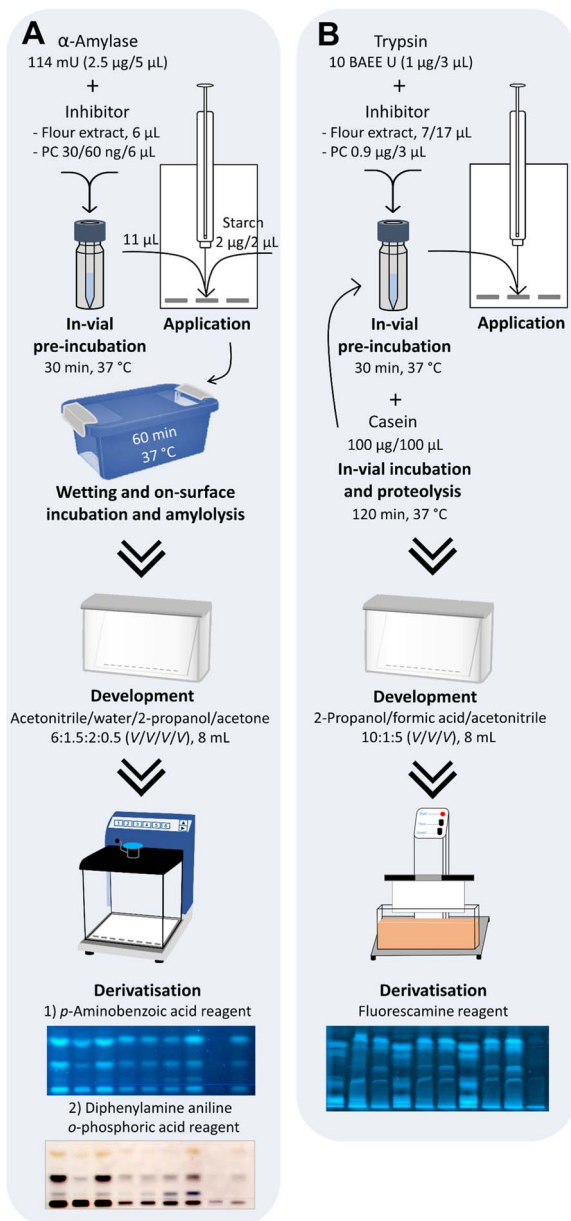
A

α-Amylase
114 mU (2.5 µg/5 µL)
+
Inhibitor
- Flour extract, 6 µL
- PC 30/60 ng/6 µL

11 µL

Starch
2 µg/2 µL

In-vial pre-incubation
30 min, 37 °C

Application

60 min
37 °C

Wetting and on-surface incubation and amylolysis

Development
Acetonitrile/water/2-propanol/acetone
6:1.5:2:0.5 (V/V/V/V), 8 mL

Derivatisation
1) p-Aminobenzoic acid reagent

2) Diphenylamine aniline o-phosphoric acid reagent

B

Trypsin
10 BAEE U (1 µg/3 µL)
+
Inhibitor
- Flour extract, 7/17 µL
- PC 0.9 µg/3 µL

In-vial pre-incubation
30 min, 37 °C

Application

+
Casein
100 µg/100 µL

In-vial incubation and proteolysis
120 min, 37 °C

Development
2-Propanol/formic acid/acetonitrile
10:1:5 (V/V/V), 8 mL

Derivatisation
Fluorescamine reagent